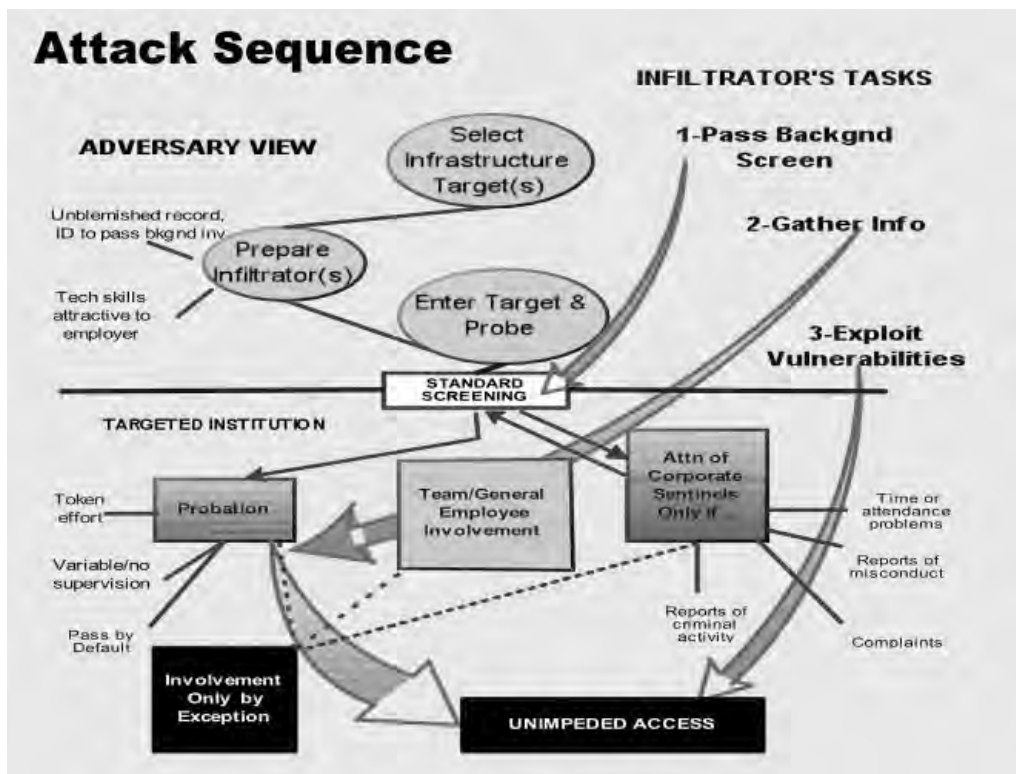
Attack Sequence

INFILTRATOR'S TASKS

ADVERSARY VIEW

Select Infrastructure Target(s)

1-Pass Backgnd Screen

Unblemished record, ID to pass bkgnd inv.

Prepare Infiltrator(s)

2-Gather Info

Tech skills attractive to employer

Enter Target & Probe

3-Exploit Vulnerabilities

STANDARD SCREENING

TARGETED INSTITUTION

Token effort

Probation

Team/General Employee Involvement

Attn of Corporate Sentinels Only if

Time or attendance problems

Variable/no supervision

Reports of misconduct

Pass by Default

Reports of criminal activity

Complaints

Involvement Only by Exception

UNIMPEDED ACCESS